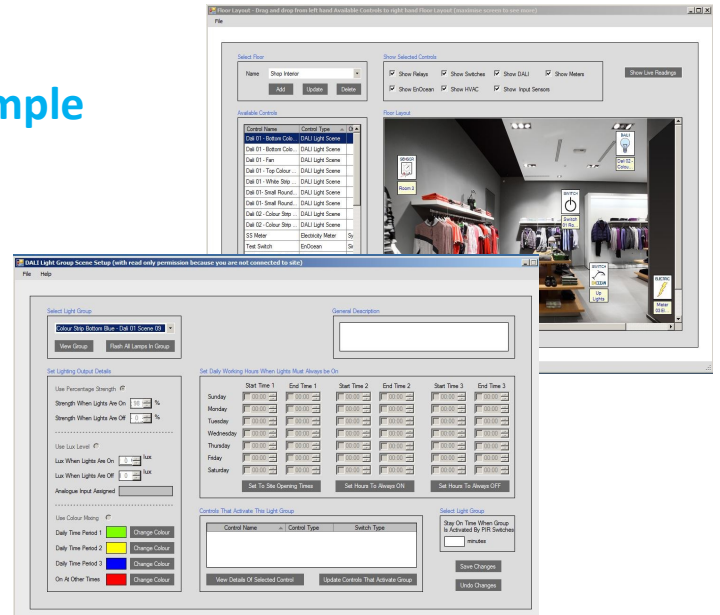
mple

Floor Layout - Drag and drop from left hand Available Controls to right hand Floor Layout (maximise screen to see more)
File

Select Floor
Name Shop Interior
Add Update Delete

Show Selected Controls
Show Relays Show Switches Show DALI Show Meters
Show EnOcean Show HVAC Show Input Sensors

Show Live Readings

Available Controls

| Control Name | Control Type |
|---|---|
| Dali 01 - Bottom Colo... | DALI Light Scene |
| Dali 01 - Bottom Colo... | DALI Light Scene |
| Dali 01 - Fan | DALI Light Scene |
| Dali 01 - Top Colour ... | DALI Light Scene |
| Dali 01 - White Strip ... | DALI Light Scene |
| Dali 01- Small Round... | DALI Light Scene |
| Dali 01- Small Round... | DALI Light Scene |
| Dali 02 - Colour Strip ... | DALI Light Scene |
| Dali 02 - Colour Strip ... | DALI Light Scene |
| SS Meter | Electricity Meter |
| Test Switch | EnOcean |

Floor Layout
SENSOR
Room 3
SWITCH
Switch 01 Ro...
DALI
Dali 02 - Colo...
SWITCH
ENOCEAN
Up Lights
ELECTRIC
Meter 0030...

DALI Light Group Scene Setup (with read only permission because you are not connected to site)
File Help

Select Light Group
Colour Strip Bottom Blue - Dali 01 Scene 09
View Group Flash All Lamps In Group

General Description

Set Lighting Output Details
Use Percentage Strength
Strength When Lights Are On 50 %
Strength When Lights Are Off 0 %

Use Lux Level
Lux When Lights Are On 0 lux
Lux When Lights Are Off 0 lux
Analogue Input Assigned

Use Colour Mixing
Daily Time Period 1 Change Colour
Daily Time Period 2 Change Colour
Daily Time Period 3 Change Colour
On At Other Times Change Colour

Set Daily Working Hours When Lights Must Always be On

| | Start Time 1 | End Time 1 | Start Time 2 | End Time 2 | Start Time 3 | End Time 3 |
|---|---|---|---|---|---|---|
| Sunday | 00:00 | 00:00 | 00:00 | 00:00 | 00:00 | 00:00 |
| Monday | 00:00 | 00:00 | 00:00 | 00:00 | 00:00 | 00:00 |
| Tuesday | 00:00 | 00:00 | 00:00 | 00:00 | 00:00 | 00:00 |
| Wednesday | 00:00 | 00:00 | 00:00 | 00:00 | 00:00 | 00:00 |
| Thursday | 00:00 | 00:00 | 00:00 | 00:00 | 00:00 | 00:00 |
| Friday | 00:00 | 00:00 | 00:00 | 00:00 | 00:00 | 00:00 |
| Saturday | 00:00 | 00:00 | 00:00 | 00:00 | 00:00 | 00:00 |

Set To Site Opening Times Set Hours To Always ON Set Hours To Always OFF

Controls That Activate This Light Group

| Control Name | Control Type | Switch Type |
|---|---|---|

View Details Of Selected Control Update Controls That Activate Group

Select Light Group
Stay On Time When Group Is Activated By PIR Switches
minutes

Save Changes
Undo Changes